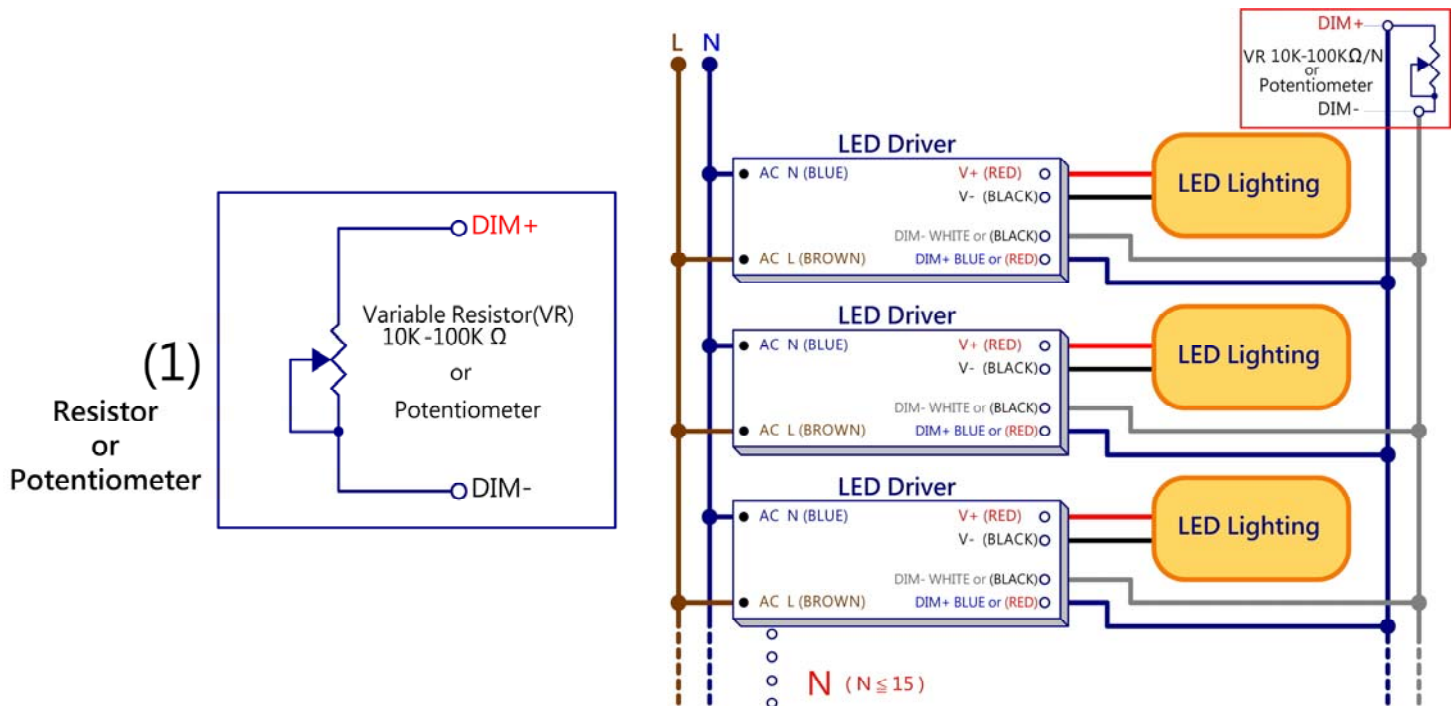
(1)
Resistor
or
Potentiometer

DIM+
Variable Resistor(VR)
10K-100K Ω
or
Potentiometer
DIM-

L
N

DIM+
VR 10K-100KΩ/N
or
Potentiometer
DIM-

LED Driver
AC N (BLUE)
AC L (BROWN)
V+ (RED)
V- (BLACK)
DIM- WHITE or (BLACK)
DIM+ BLUE or (RED)
LED Lighting

LED Driver
AC N (BLUE)
AC L (BROWN)
V+ (RED)
V- (BLACK)
DIM- WHITE or (BLACK)
DIM+ BLUE or (RED)
LED Lighting

LED Driver
AC N (BLUE)
AC L (BROWN)
V+ (RED)
V- (BLACK)
DIM- WHITE or (BLACK)
DIM+ BLUE or (RED)
LED Lighting

N (N≦15)